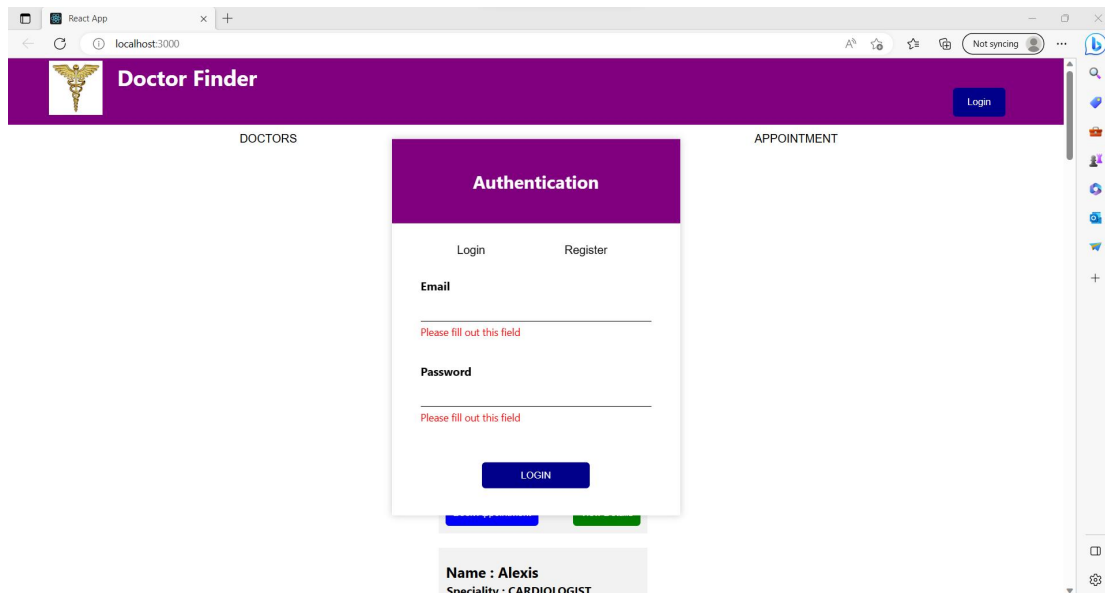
React App
localhost:3000
Not syncing

Doctor Finder
Login

DOCTORS
APPOINTMENT

Authentication

Login Register

Email

Please fill out this field

Password

Please fill out this field

LOGIN

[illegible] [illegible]

Name : Alexis
Speciality : CARDIOLOGIST